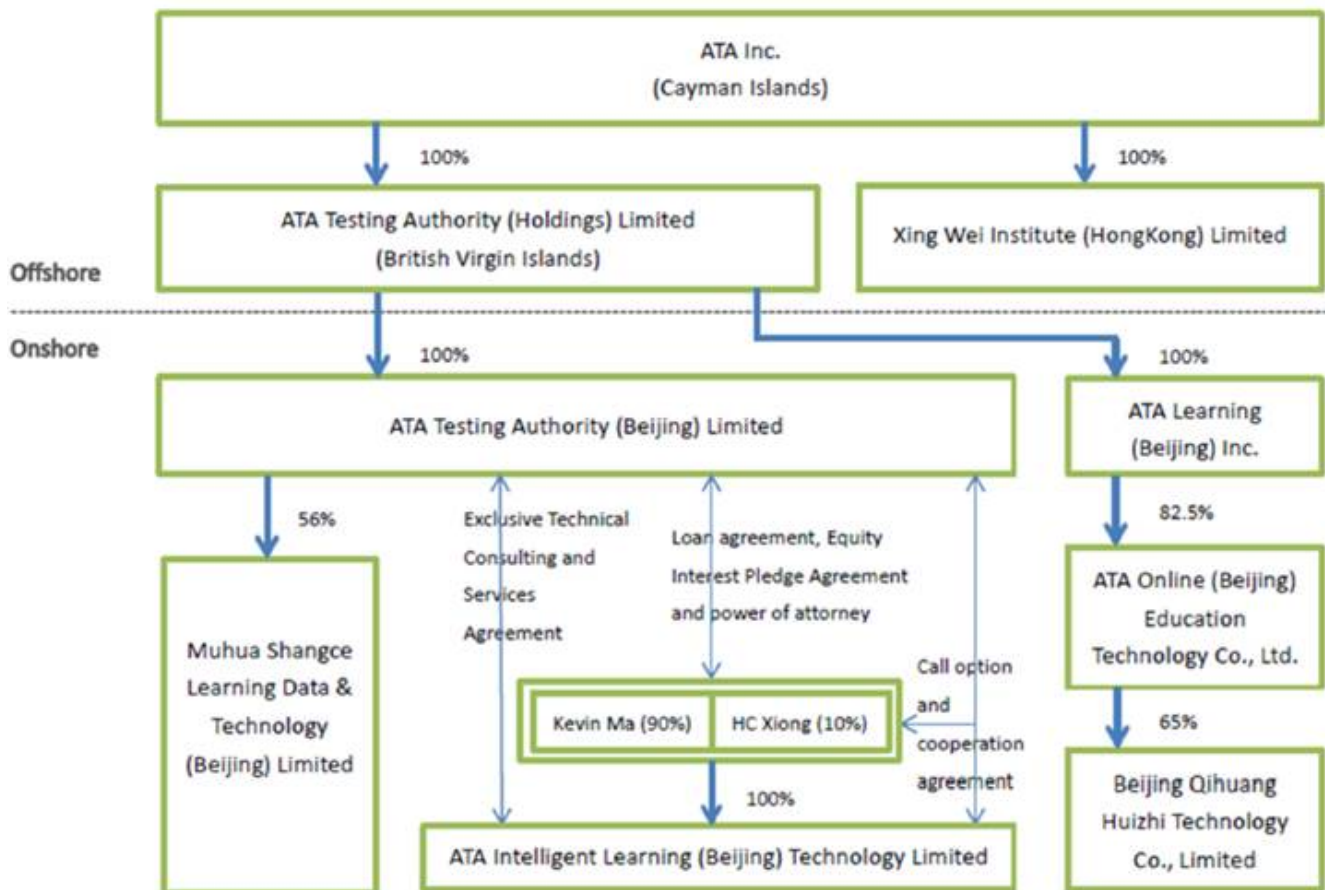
ATA Inc.
(Cayman Islands)

100%

100%

ATA Testing Authority (Holdings) Limited
(British Virgin Islands)

Xing Wei Institute (HongKong) Limited

Offshore

Onshore

100%

100%

ATA Testing Authority (Beijing) Limited

ATA Learning
(Beijing) Inc.

56%

Exclusive Technical Consulting and Services Agreement

Loan agreement, Equity Interest Pledge Agreement and power of attorney

82.5%

Muhua Shangce Learning Data & Technology (Beijing) Limited

ATA Online (Beijing) Education Technology Co., Ltd.

Call option and cooperation agreement

Kevin Ma (90%)

HC Xiong (10%)

65%

100%

Beijing Qihuang Huizhi Technology Co., Limited

ATA Intelligent Learning (Beijing) Technology Limited